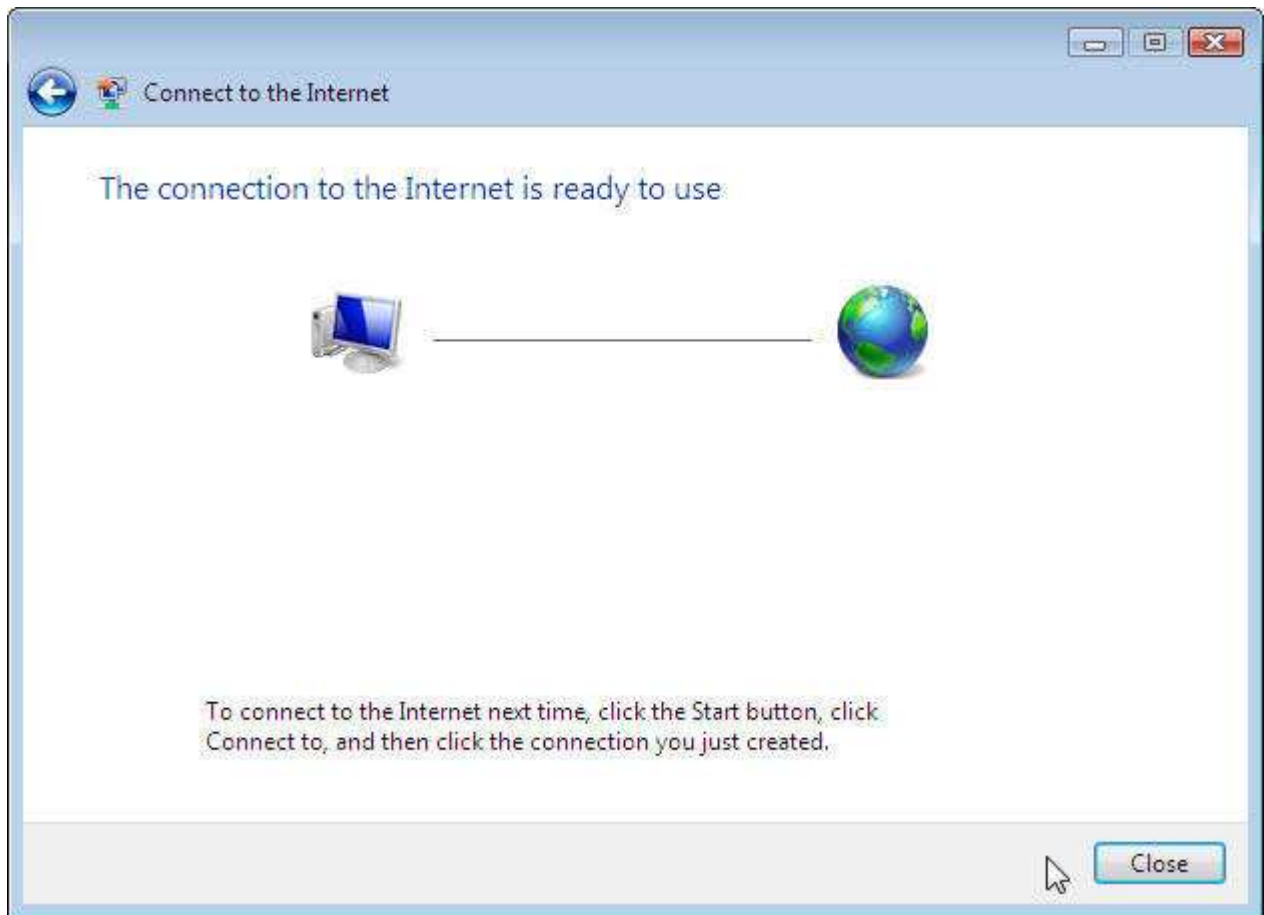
Connect to the Internet

The connection to the Internet is ready to use

To connect to the Internet next time, click the Start button, click Connect to, and then click the connection you just created.

Close